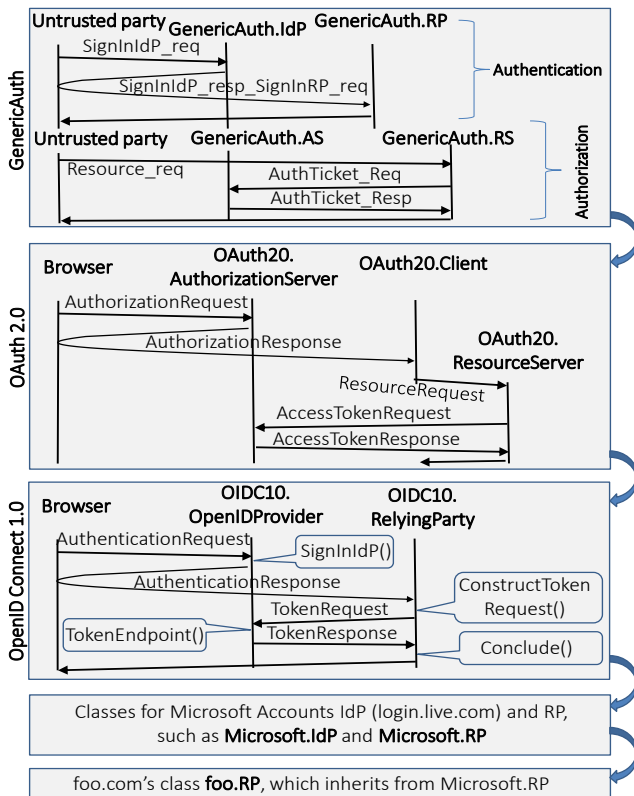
GenericAuth

Untrusted party
GenericAuth.IdP
GenericAuth.RP
SignInIdP_req
SignInIdP_resp_SignInRP_req
Authentication

Untrusted party
GenericAuth.AS
GenericAuth.RS
Resource_req
AuthTicket_Req
AuthTicket_Resp
Authorization

OAuth 2.0

Browser
OAuth20.
AuthorizationServer
OAuth20.Client
OAuth20.
ResourceServer
AuthorizationRequest
AuthorizationResponse
ResourceRequest
AccessTokenRequest
AccessTokenResponse

OpenID Connect 1.0

Browser
OIDC10.
OpenIDProvider
OIDC10.
RelyingParty
AuthenticationRequest
SignInIdP()
AuthenticationResponse
ConstructToken
Request()
TokenRequest
TokenEndpoint()
TokenResponse
Conclude()

Classes for Microsoft Accounts IdP (login.live.com) and RP, such as **Microsoft.IdP** and **Microsoft.RP**

foo.com's class **foo.RP**, which inherits from Microsoft.RP